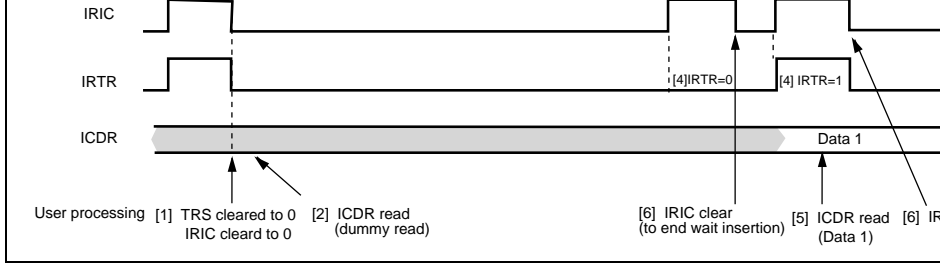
IRIC

IRTR

[4]IRTR=0

[4] IRTR=1

ICDR

Data 1

User processing [1] TRS cleared to 0 IRIC cleard to 0

[2] ICDR read (dummy read)

[6] IRIC clear (to end wait insertion)

[5] ICDR read (Data 1)

[6] IR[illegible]